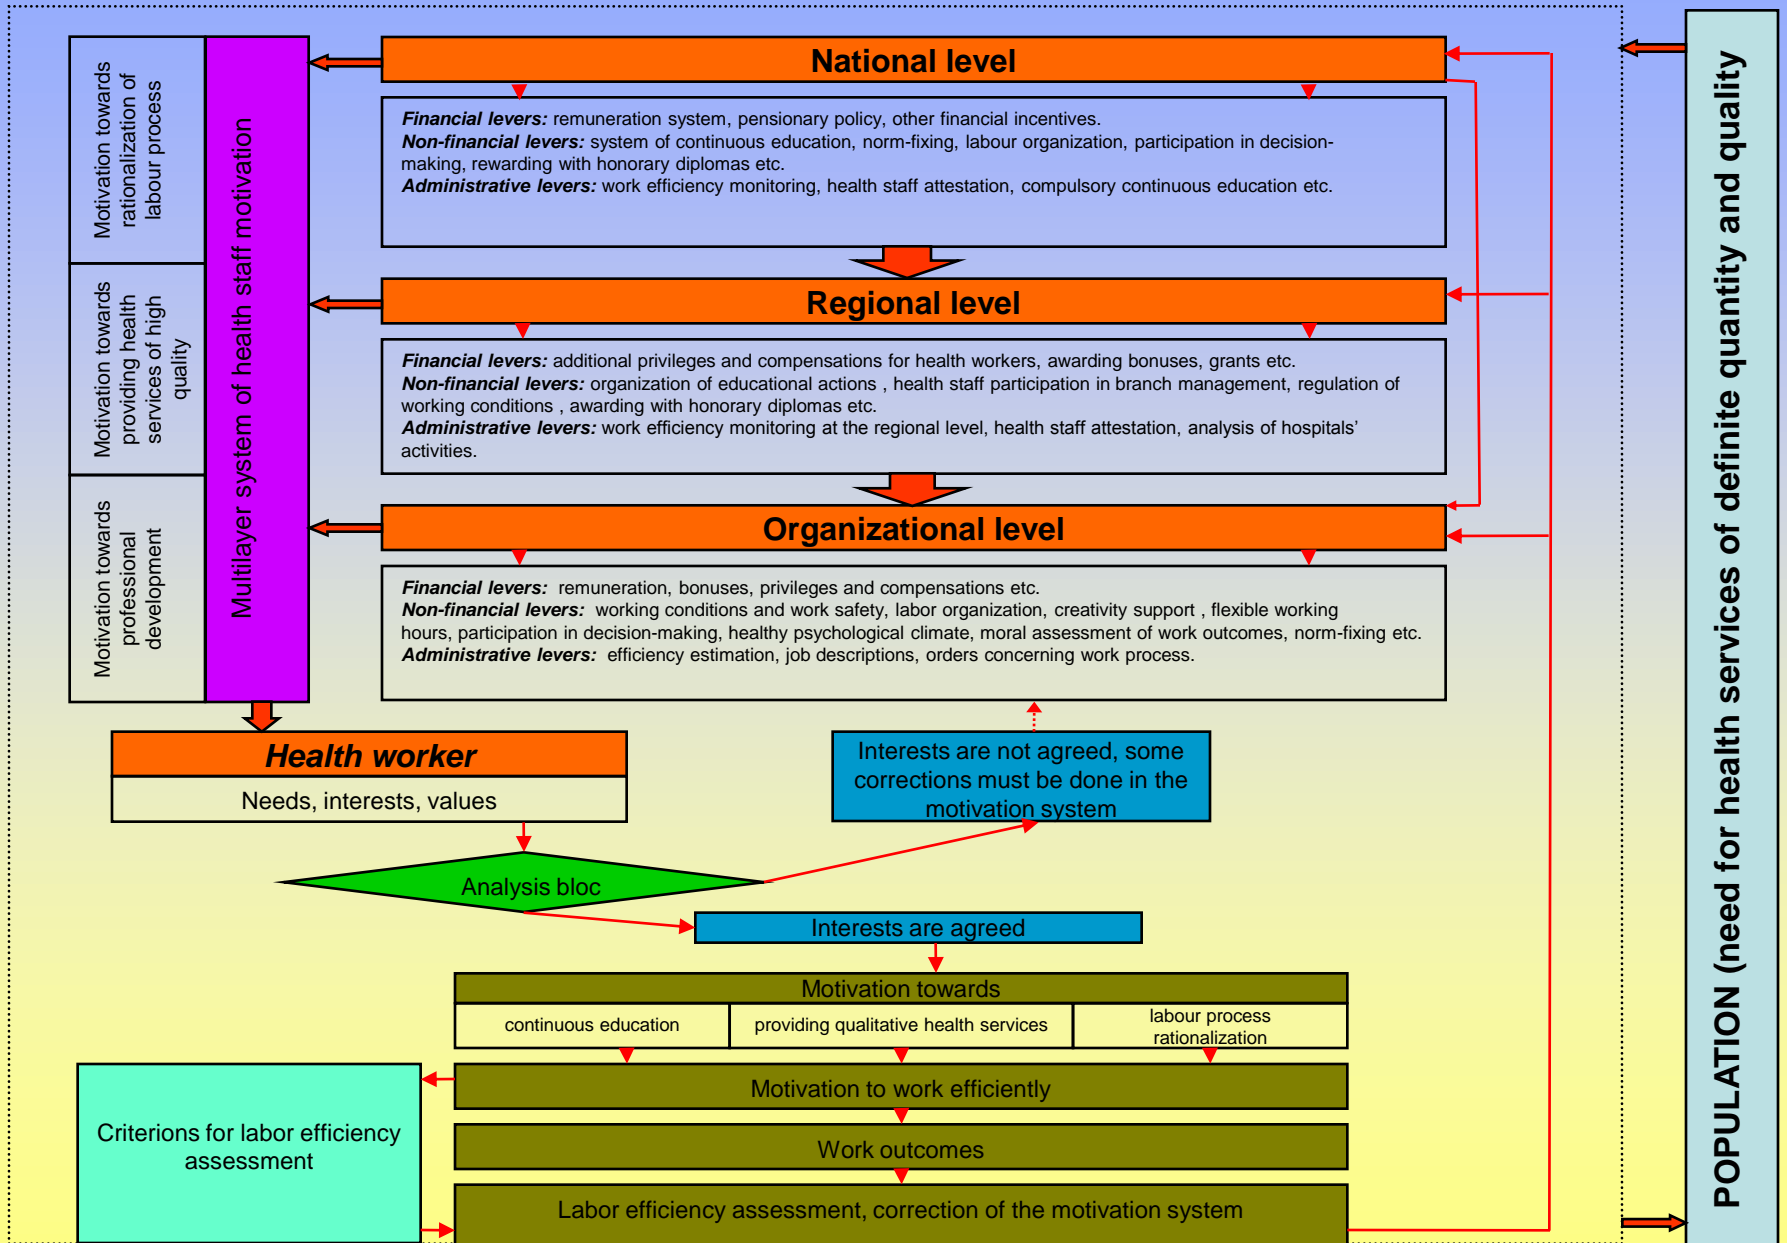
Motivation towards rationalization of labour process

Motivation towards providing health services of high quality

Motivation towards professional development

Multilayer system of health staff motivation

National level

***Financial levers:*** remuneration system, pensionary policy, other financial incentives.
***Non-financial levers:*** system of continuous education, norm-fixing, labour organization, participation in decision-making, rewarding with honorary diplomas etc.
***Administrative levers:*** work efficiency monitoring, health staff attestation, compulsory continuous education etc.

Regional level

***Financial levers:*** additional privileges and compensations for health workers, awarding bonuses, grants etc.
***Non-financial levers:*** organization of educational actions , health staff participation in branch management, regulation of working conditions , awarding with honorary diplomas etc.
***Administrative levers:*** work efficiency monitoring at the regional level, health staff attestation, analysis of hospitals' activities.

Organizational level

***Financial levers:*** remuneration, bonuses, privileges and compensations etc.
***Non-financial levers:*** working conditions and work safety, labor organization, creativity support , flexible working hours, participation in decision-making, healthy psychological climate, moral assessment of work outcomes, norm-fixing etc.
***Administrative levers:*** efficiency estimation, job descriptions, orders concerning work process.

Health worker

Needs, interests, values

Interests are not agreed, some corrections must be done in the motivation system

Analysis bloc

Interests are agreed

Motivation towards

| continuous education | providing qualitative health services | labour process rationalization |
|---|---|---|

Motivation to work efficiently

Work outcomes

Labor efficiency assessment, correction of the motivation system

Criterions for labor efficiency assessment

POPULATION (need for health services of definite quantity and quality